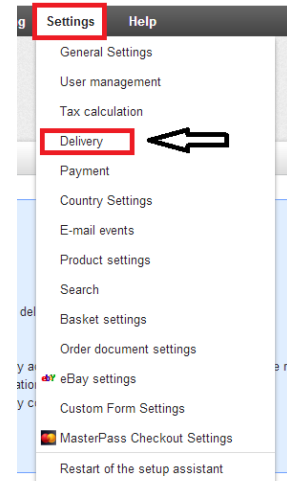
g Settings Help

General Settings
User management
Tax calculation
Delivery
Payment
Country Settings
E-mail events
Product settings
Search
Basket settings
Order document settings
ebY eBay settings
Custom Form Settings
MasterPass Checkout Settings
Restart of the setup assistant

del
y a
atio
y c
e r